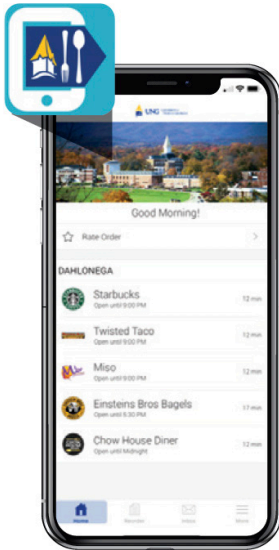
UNG

Good Morning!

Rate Order

DAHLONEGA

Starbucks
Open until 9:00 PM
12 min

Twisted Taco
Open until 9:00 PM
12 min

Miso
Open until 9:00 PM
12 min

Einsteins Bros Bagels
Open until 6:30 PM
17 min

Chow House Diner
Open until Midnight
12 min

Home
Reorder
Inbox
More